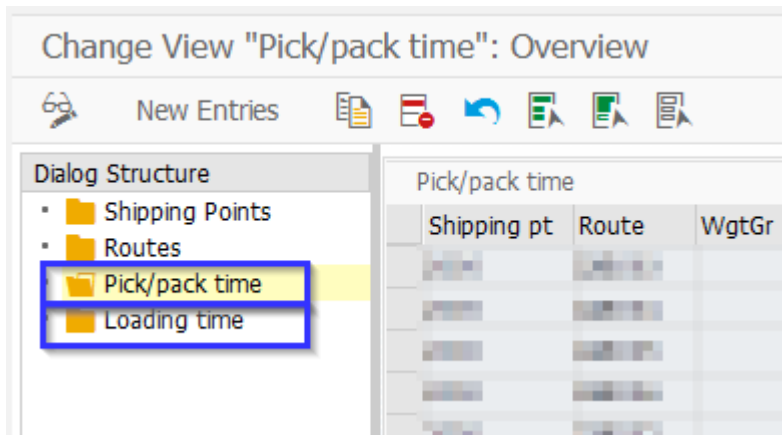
Change View "Pick/pack time": Overview

New Entries

Dialog Structure
- Shipping Points
- Routes
- Pick/pack time
- Loading time

Pick/pack time

| Shipping pt | Route | WgtGr |
|---|---|---|
| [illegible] | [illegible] | |
| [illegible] | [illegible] | |
| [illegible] | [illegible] | |
| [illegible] | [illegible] | |
| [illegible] | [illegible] | |